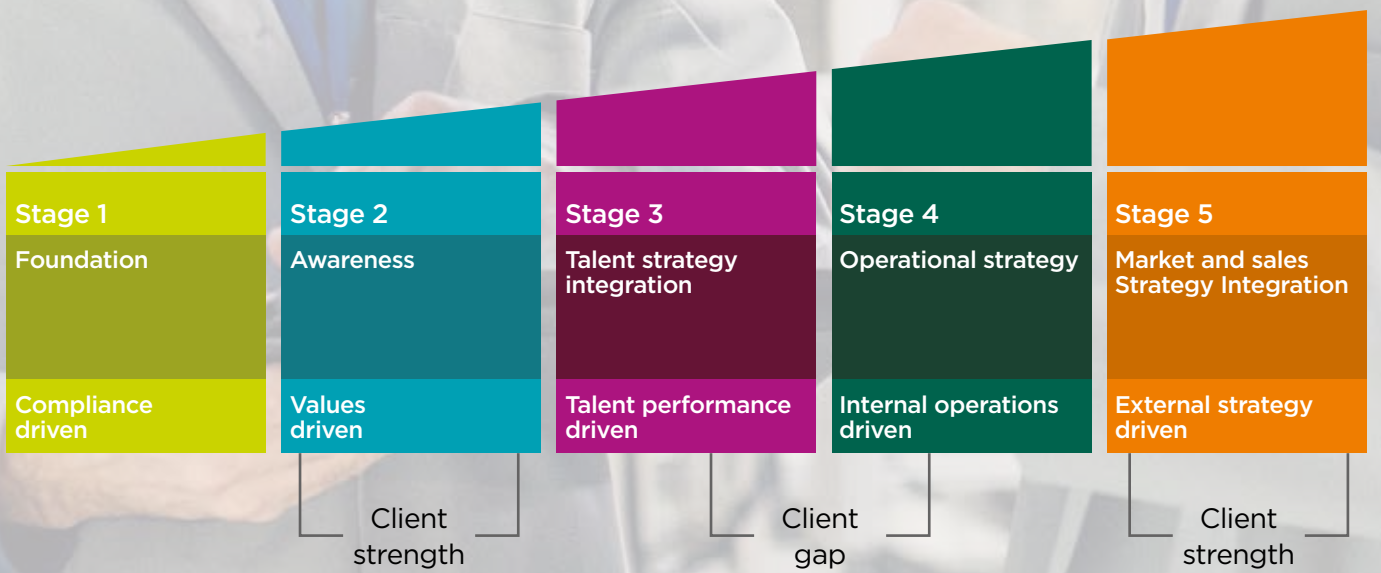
Stage 1
Foundation
Compliance driven

Stage 2
Awareness
Values driven

Stage 3
Talent strategy integration
Talent performance driven

Stage 4
Operational strategy
Internal operations driven

Stage 5
Market and sales Strategy Integration
External strategy driven

Client strength

Client gap

Client strength